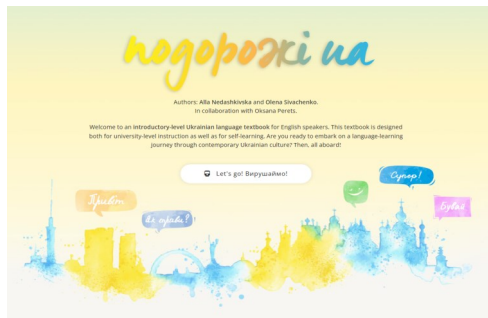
подорожі ua

Authors: Alla Nedashkivska and Olena Sivachenko.
In collaboration with Oksana Perets.

Welcome to an introductory-level Ukrainian language textbook for English speakers. This textbook is designed both for university-level instruction as well as for self-learning. Are you ready to embark on a language-learning journey through contemporary Ukrainian culture? Then, all aboard!

Let's go! Вирушаймо!

Привіт

Як справи?

Супер!

Бувай